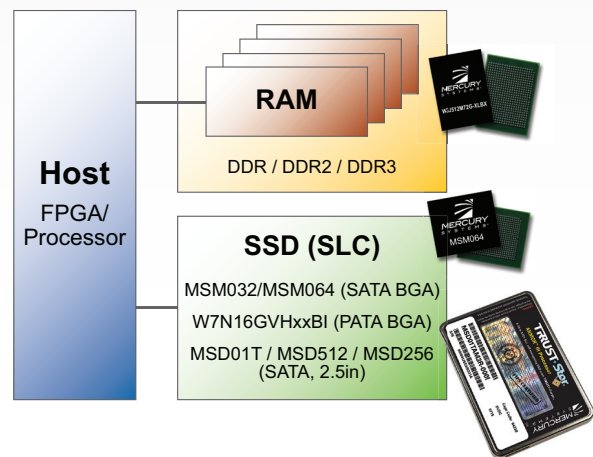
Host
FPGA/
Processor

RAM
DDR / DDR2 / DDR3

MERCURY SYSTEMS
W3J512M72G-XLBX

SSD (SLC)
MSM032/MSM064 (SATA BGA)
W7N16GVHxxBI (PATA BGA)
MSD01T / MSD512 / MSD256 (SATA, 2.5in)

MERCURY SYSTEMS
MSM064

TRUST Stor
MERCURY